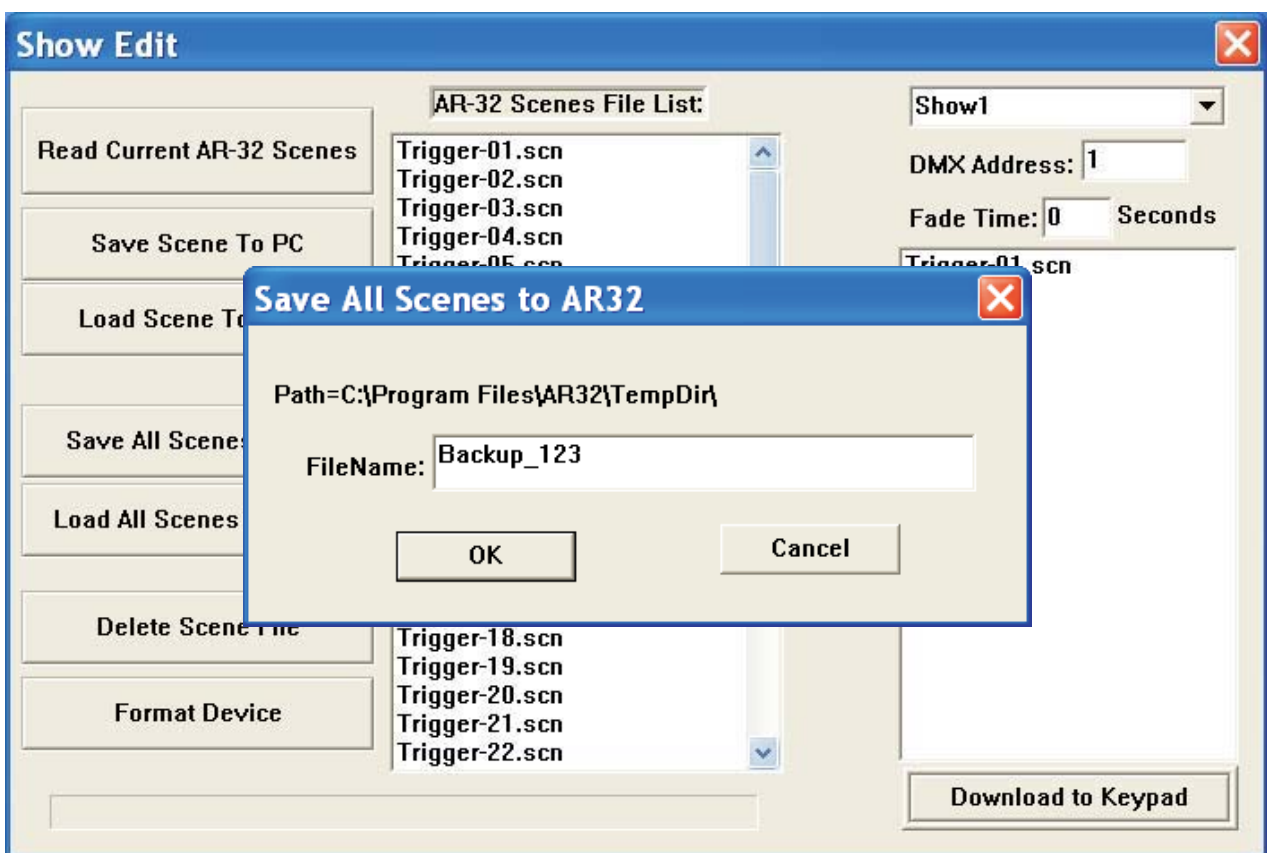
Show Edit

Read Current AR-32 Scenes

Save Scene To PC

Load Scene To

Save All Scenes

Load All Scenes

Delete Scene File

Format Device

AR-32 Scenes File List:

Trigger-01.scn
Trigger-02.scn
Trigger-03.scn
Trigger-04.scn
Trigger-05.scn
Trigger-18.scn
Trigger-19.scn
Trigger-20.scn
Trigger-21.scn
Trigger-22.scn

Show1

DMX Address: 1

Fade Time: 0 Seconds

Trigger-01.scn

Download to Keypad

Save All Scenes to AR32

Path=C:\Program Files\AR32\TempDir\

FileName: Backup_123

OK

Cancel